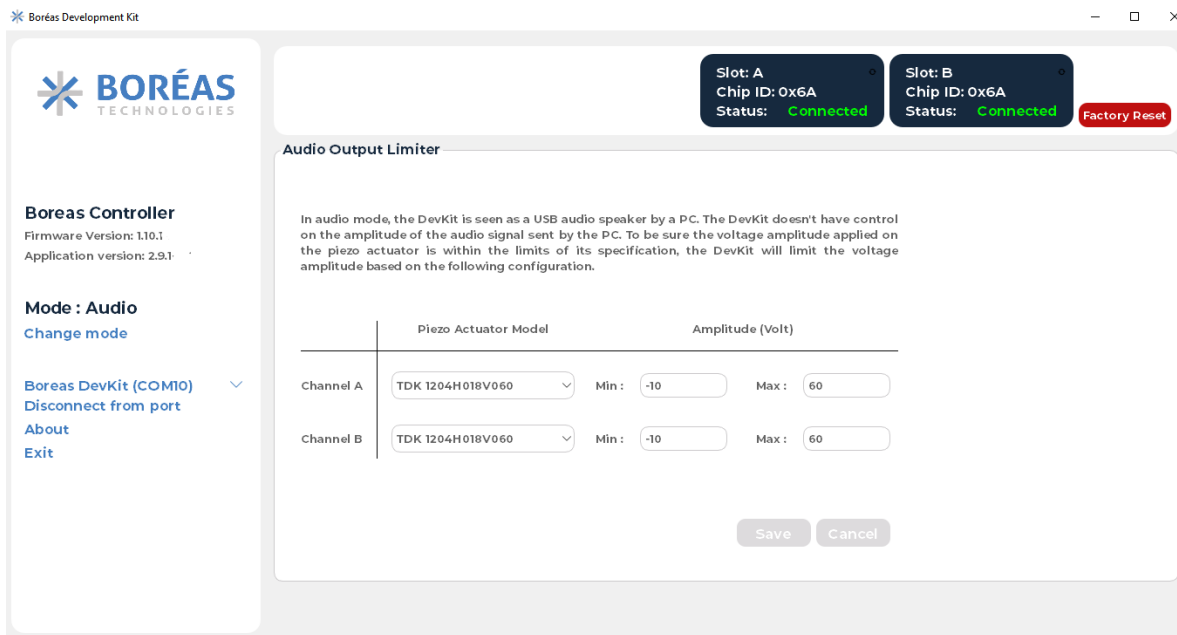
Boréas Development Kit

BORÉAS
TECHNOLOGIES

Slot: A
Chip ID: 0x6A
Status: Connected

Slot: B
Chip ID: 0x6A
Status: Connected

Factory Reset

Audio Output Limiter

Boreas Controller
Firmware Version: 1.10.1
Application version: 2.9.1

Mode : Audio
Change mode

Boreas DevKit (COM10)
Disconnect from port
About
Exit

In audio mode, the DevKit is seen as a USB audio speaker by a PC. The DevKit doesn't have control on the amplitude of the audio signal sent by the PC. To be sure the voltage amplitude applied on the piezo actuator is within the limits of its specification, the DevKit will limit the voltage amplitude based on the following configuration.

| | Piezo Actuator Model | Amplitude (Volt) | | | |
|---|---|---|---|---|---|
| Channel A | TDK 1204H018V060 | Min : | -10 | Max : | 60 |
| Channel B | TDK 1204H018V060 | Min : | -10 | Max : | 60 |

Save Cancel